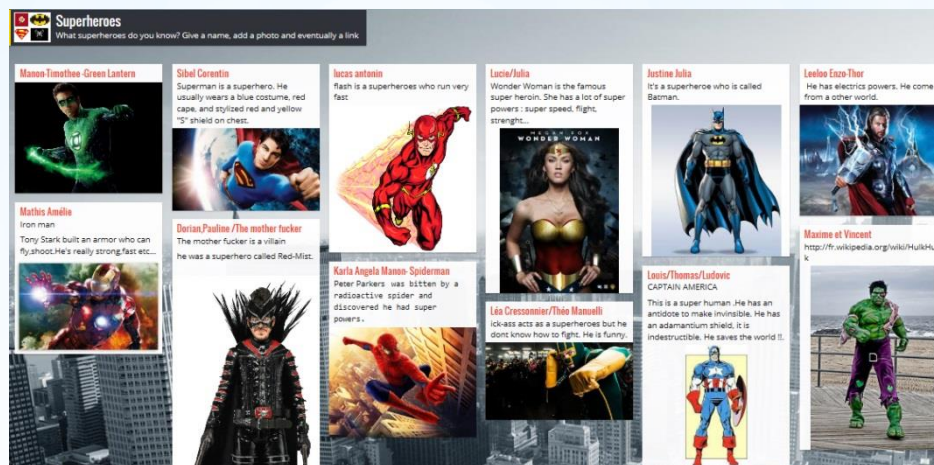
Superheroes
What superheroes do you know? Give a name, add a photo and eventually a link

Manon-Timothee -Green Lantern

Mathis Amélie
Iron man
Tony Stark built an armor who can fly,shoot.He's really strong,fast etc...

Sibel Corentin
Superman is a superhero. He usually wears a blue costume, red cape, and stylized red and yellow "S" shield on chest.

Dorian,Pauline /The mother fucker
The mother fucker is a villain
he was a superhero called Red-Mist.

lucas antonin
flash is a superheroes who run very fast

Karla Angela Manon- Spiderman
Peter Parkers was bitten by a radioactive spider and discovered he had super powers.

Lucie/Julia
Wonder Woman is the famous super heroin. She has a lot of super powers : super speed, flight, strenght...

WONDER WOMAN

Léa Cressonnier/Théo Manuelli
ick-ass acts as a superheroes but he dont know how to fight. He is funny.

Justine Julia
It's a superheroe who is called Batman.

Louis/Thomas/Ludovic
CAPTAIN AMERICA
This is a super human .He has an antidote to make invisible. He has an adamantium shield, it is indestructible. He saves the world !!.

Leeloo Enzo-Thor
He has electrics powers. He come from a other world.

Maxime et Vincent
http://fr.wikipedia.org/wiki/HulkHu k